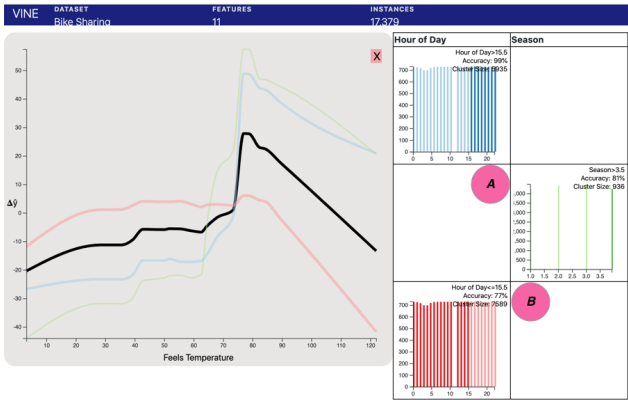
VINE DATASET Bike Sharing FEATURES 11 INSTANCES 17,379

X

50
40
30
20
10
0
-10
-20
-30
-40

$\Delta\hat{y}$

10 20 30 40 50 60 70 80 90 100 110 120

Feels Temperature

| Hour of Day | Season |
|---|---|
| Hour of Day>15.5<br>Accuracy: 99%<br>Cluster Size: 5035<br>700 600 500 400 300 200 100 0<br>0 5 10 15 20 | |
| A | Season>3.5<br>Accuracy: 81%<br>Cluster Size: 936<br>,000 ,000 ,000 ,000 ,000 ,000 ,000 ,000 ,000 ,000<br>1.0 1.5 2.0 2.5 3.0 3.5 |
| Hour of Day<=15.5<br>Accuracy: 77%<br>Cluster Size: 7589<br>700 600 500 400 300 200 100 0<br>0 5 10 15 20 | B |